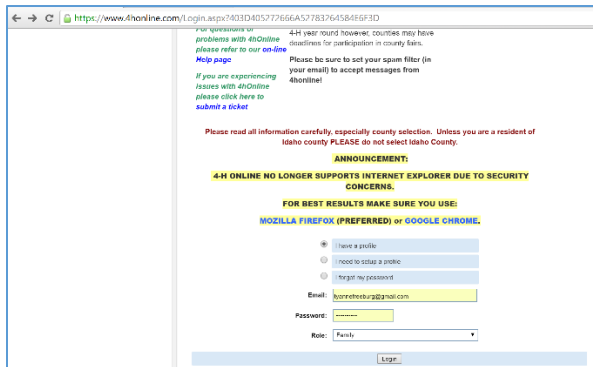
https://www.4honline.com/Login.aspx?403D405777666A5778376458 4F6F3D

For questions or problems with 4hOnline please refer to our on-line Help page

If you are experiencing issues with 4hOnline please click here to submit a ticket

4-H year round however, counties may have deadlines for participation in county fairs.

Please be sure to set your spam filter (in your email) to accept messages from 4honline!

Please read all information carefully, especially county selection. Unless you are a resident of Idaho county PLEASE do not select Idaho County.

ANNOUNCEMENT:

4-H ONLINE NO LONGER SUPPORTS INTERNET EXPLORER DUE TO SECURITY CONCERNS.

FOR BEST RESULTS MAKE SURE YOU USE:

MOZILLA FIREFOX (PREFERRED) or GOOGLE CHROME.

I have a profile

I need to setup a profile

I forgot my password

Email: lyannefreeburg@gmail.com

Password: ••••••••

Role: Family

Login